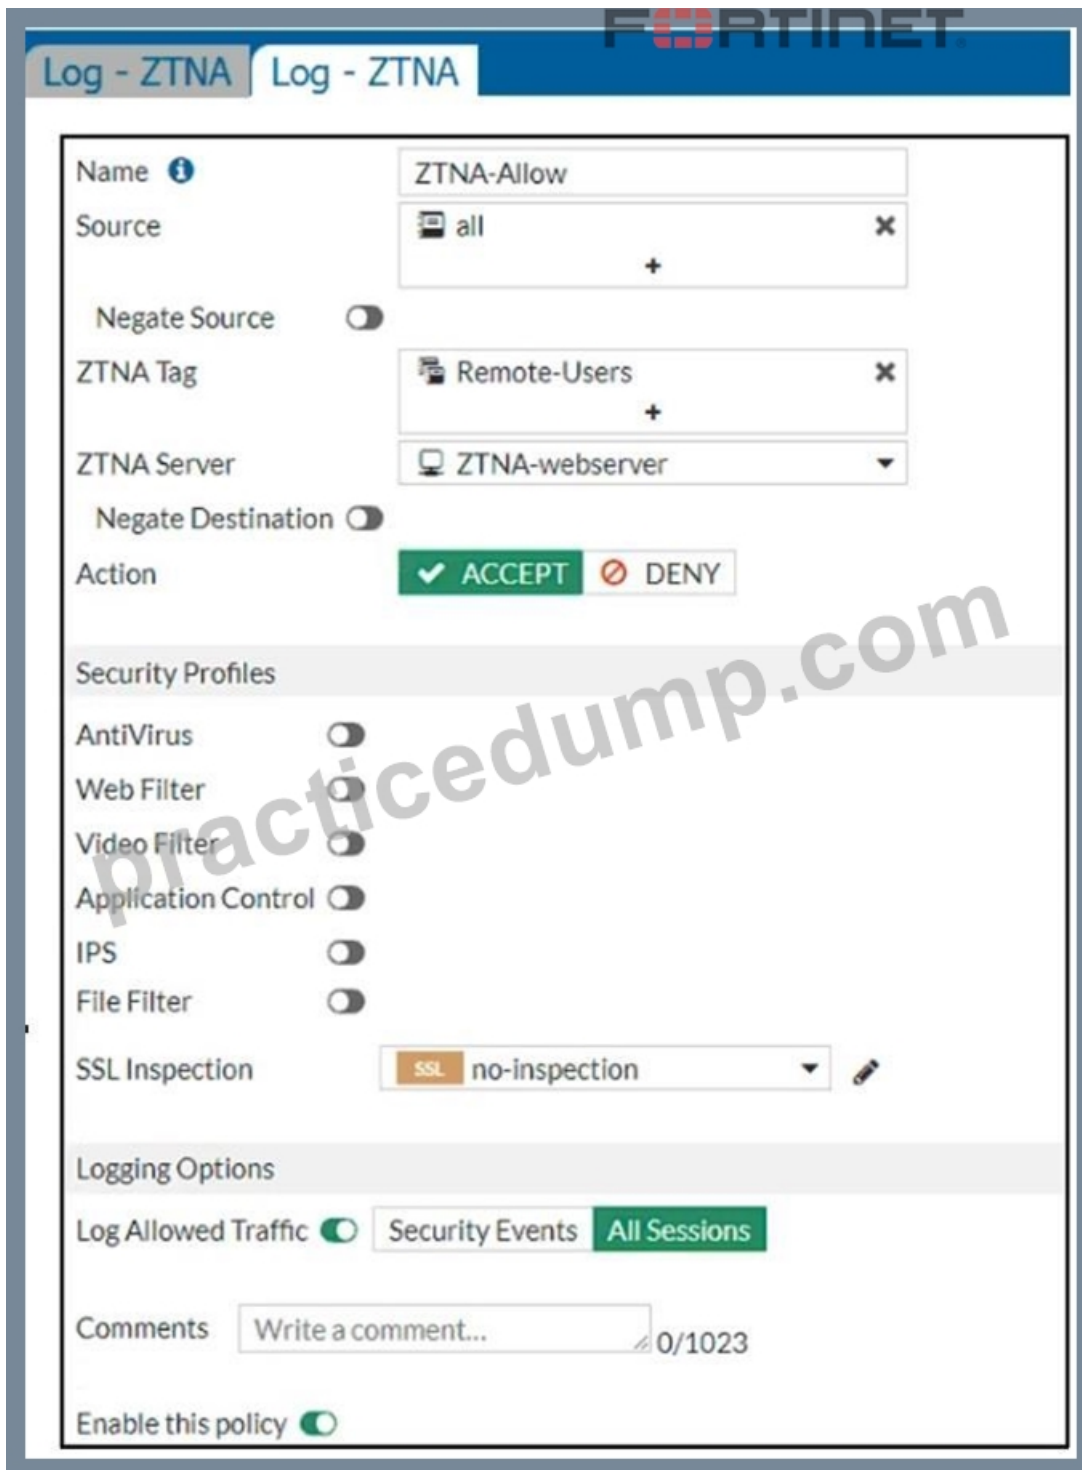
FURTINET

Log - ZTNA Log - ZTNA

Name
ZTNA-Allow

Source
all
+

Negate Source

ZTNA Tag
Remote-Users
+

ZTNA Server
ZTNA-webserver

Negate Destination

Action
ACCEPT DENY

Security Profiles

AntiVirus

Web Filter

Video Filter

Application Control

IPS

File Filter

SSL Inspection
SSL no-inspection

Logging Options

Log Allowed Traffic
Security Events All Sessions

Comments
Write a comment...
0/1023

Enable this policy

practicedump.com